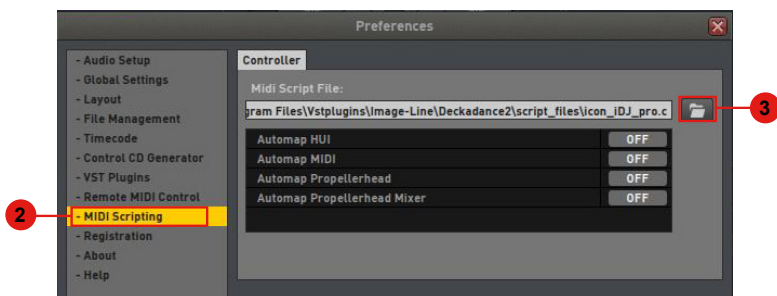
Preferences

- Audio Setup
- Global Settings
- Layout
- File Management
- Timecode
- Control CD Generator
- VST Plugins
- Remote MIDI Control
- MIDI Scripting
- Registration
- About
- Help

Controller

Midi Script File:

gram Files\Vstplugins\Image-Line\Deckadance2\script_files\icon_iDJ_pro.c

| Automap HUI | OFF |
|---|---|
| Automap MIDI | OFF |
| Automap Propellerhead | OFF |
| Automap Propellerhead Mixer | OFF |

2

3